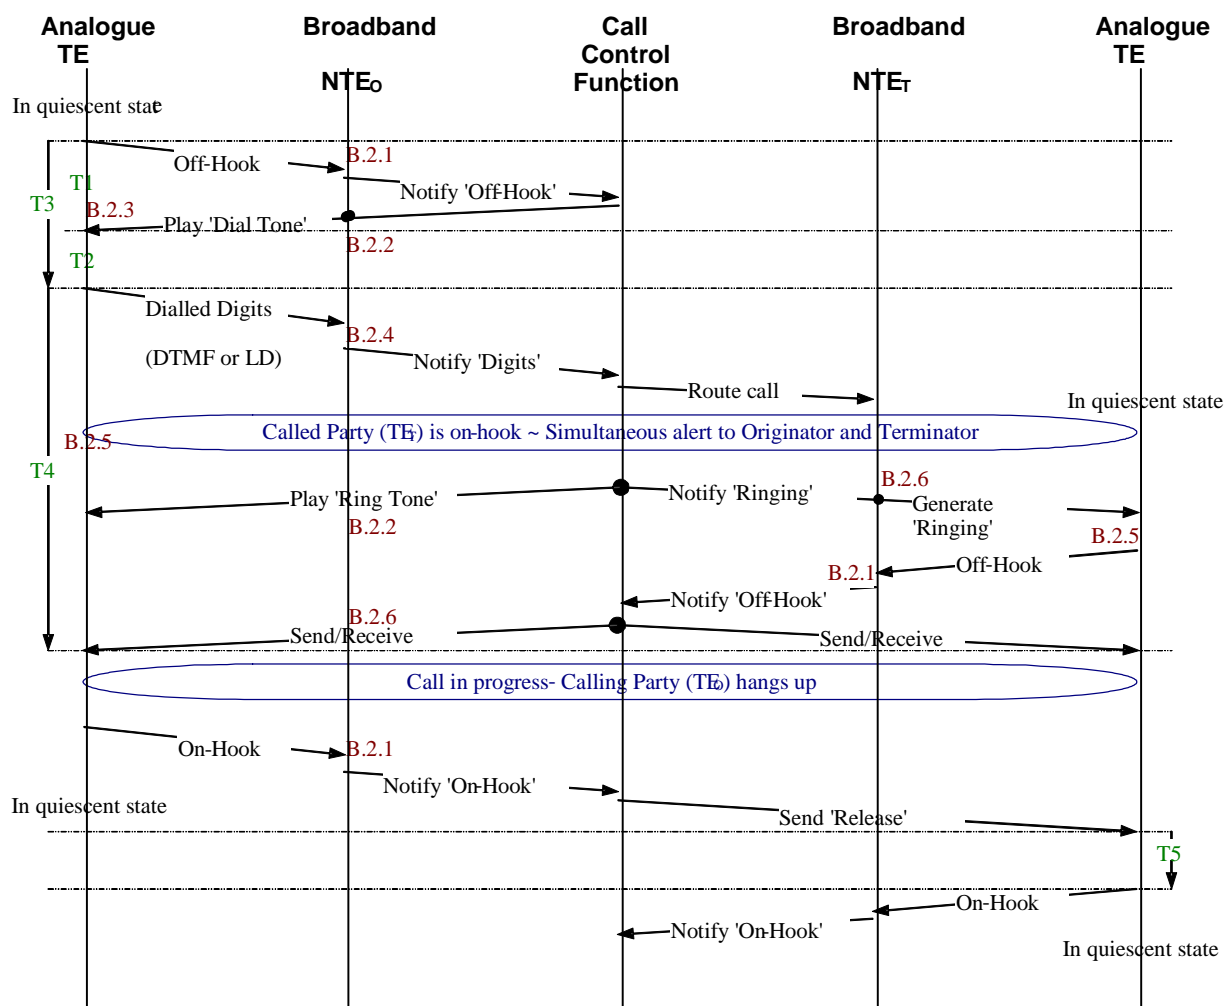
Analogue TE

Broadband NTE$_O$

Call Control Function

Broadband NTE$_T$

Analogue TE

In quiescent state

Off-Hook

B.2.1

T1

Notify 'Off-Hook'

T3

B.2.3

Play 'Dial Tone'

B.2.2

T2

Dialled Digits

B.2.4

(DTMF or LD)

Notify 'Digits'

Route call

In quiescent state

Called Party (TE$_T$) is on-hook ~ Simultaneous alert to Originator and Terminator

B.2.5

T4

B.2.6

Play 'Ring Tone'

Notify 'Ringing'

Generate 'Ringing'

B.2.2

B.2.5

Off-Hook

B.2.1

Notify 'Off-Hook'

B.2.6

Send/Receive

Send/Receive

Call in progress- Calling Party (TE$_O$) hangs up

On-Hook

B.2.1

Notify 'On-Hook'

In quiescent state

Send 'Release'

T5

On-Hook

Notify 'On-Hook'

In quiescent state